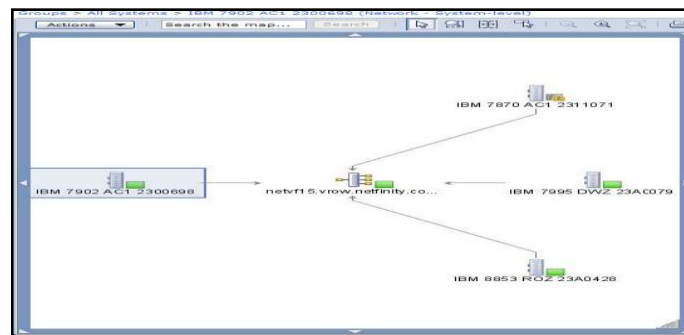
Groups > All Systems > IBM 7902 AC1 2300698 (Network - System-level)

Actions

Search the map...

Search

IBM 7870 AC1 2311071

IBM 7902 AC1 2300698

netvf15.vrow.netfinity.co...

IBM 7995 DWZ 23A0079

IBM 8853 ROZ 23A0428